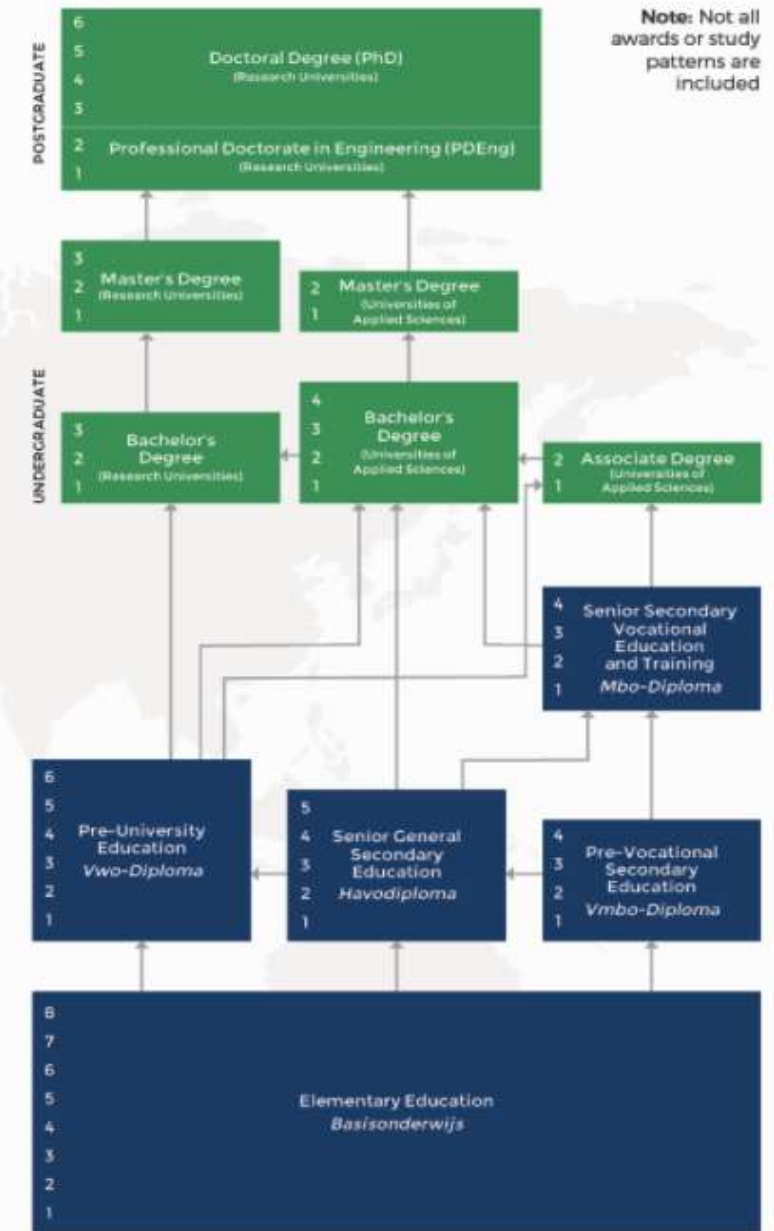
Note: Not all awards or study patterns are included

POSTGRADUATE

6
5
4
3
Doctoral Degree (PhD)
(Research Universities)

2
1
Professional Doctorate in Engineering (PDEng)
(Research Universities)

UNDERGRADUATE

3
2
1
Master's Degree
(Research Universities)

2
1
Master's Degree
(Universities of Applied Sciences)

3
2
1
Bachelor's Degree
(Research Universities)

4
3
2
1
Bachelor's Degree
(Universities of Applied Sciences)

2
1
Associate Degree
(Universities of Applied Sciences)

4
3
2
1
Senior Secondary Vocational Education and Training
Mbo-Diploma

6
5
4
3
2
1
Pre-University Education
Vwo-Diploma

5
4
3
2
1
Senior General Secondary Education
Havodiploma

4
3
2
1
Pre-Vocational Secondary Education
Vmbo-Diploma

8
7
6
5
4
3
2
1
Elementary Education
Basisonderwijs